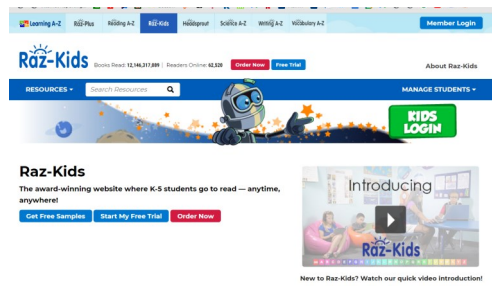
Learning A-Z Raz-Plus Reading A-Z Raz-Kids Headsprout Science A-Z Writing A-Z Vocabulary A-Z Member Login

Raz-Kids Books Read: 12,146,317,699 | Readers Online: 62,520 Order Now Free Trial About Raz-Kids

RESOURCES ▾ Search Resources MANAGE STUDENTS ▾

KIDS LOGIN

Raz-Kids

The award-winning website where K-5 students go to read — anytime, anywhere!

Get Free Samples Start My Free Trial Order Now

Introducing

Raz-Kids

New to Raz-Kids? Watch our quick video introduction!